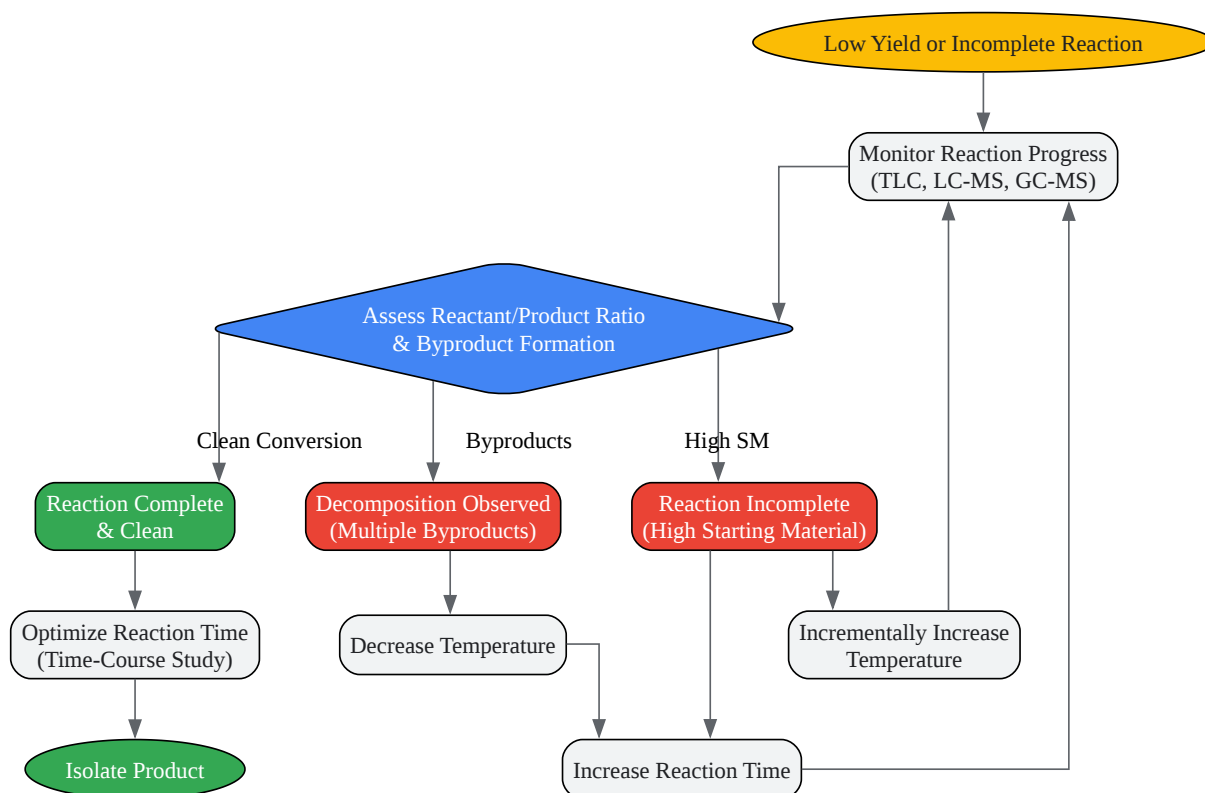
Low Yield or Incomplete Reaction

Monitor Reaction Progress
(TLC, LC-MS, GC-MS)

Assess Reactant/Product Ratio
& Byproduct Formation

Clean Conversion

Byproducts

High SM

Reaction Complete
& Clean

Decomposition Observed
(Multiple Byproducts)

Reaction Incomplete
(High Starting Material)

Optimize Reaction Time
(Time-Course Study)

Decrease Temperature

Incrementally Increase
Temperature

Isolate Product

Increase Reaction Time